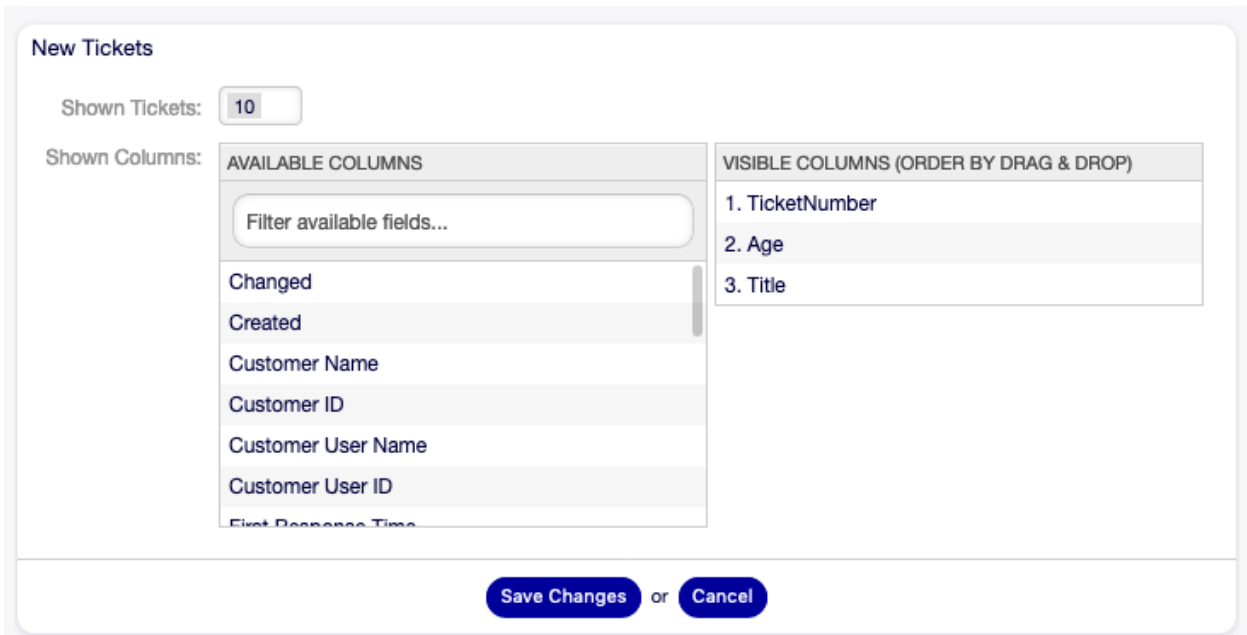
New Tickets

Shown Tickets: 10

Shown Columns:

AVAILABLE COLUMNS

Filter available fields...

Changed
Created
Customer Name
Customer ID
Customer User Name
Customer User ID
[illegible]

VISIBLE COLUMNS (ORDER BY DRAG & DROP)

1. TicketNumber
2. Age
3. Title

Save Changes or Cancel